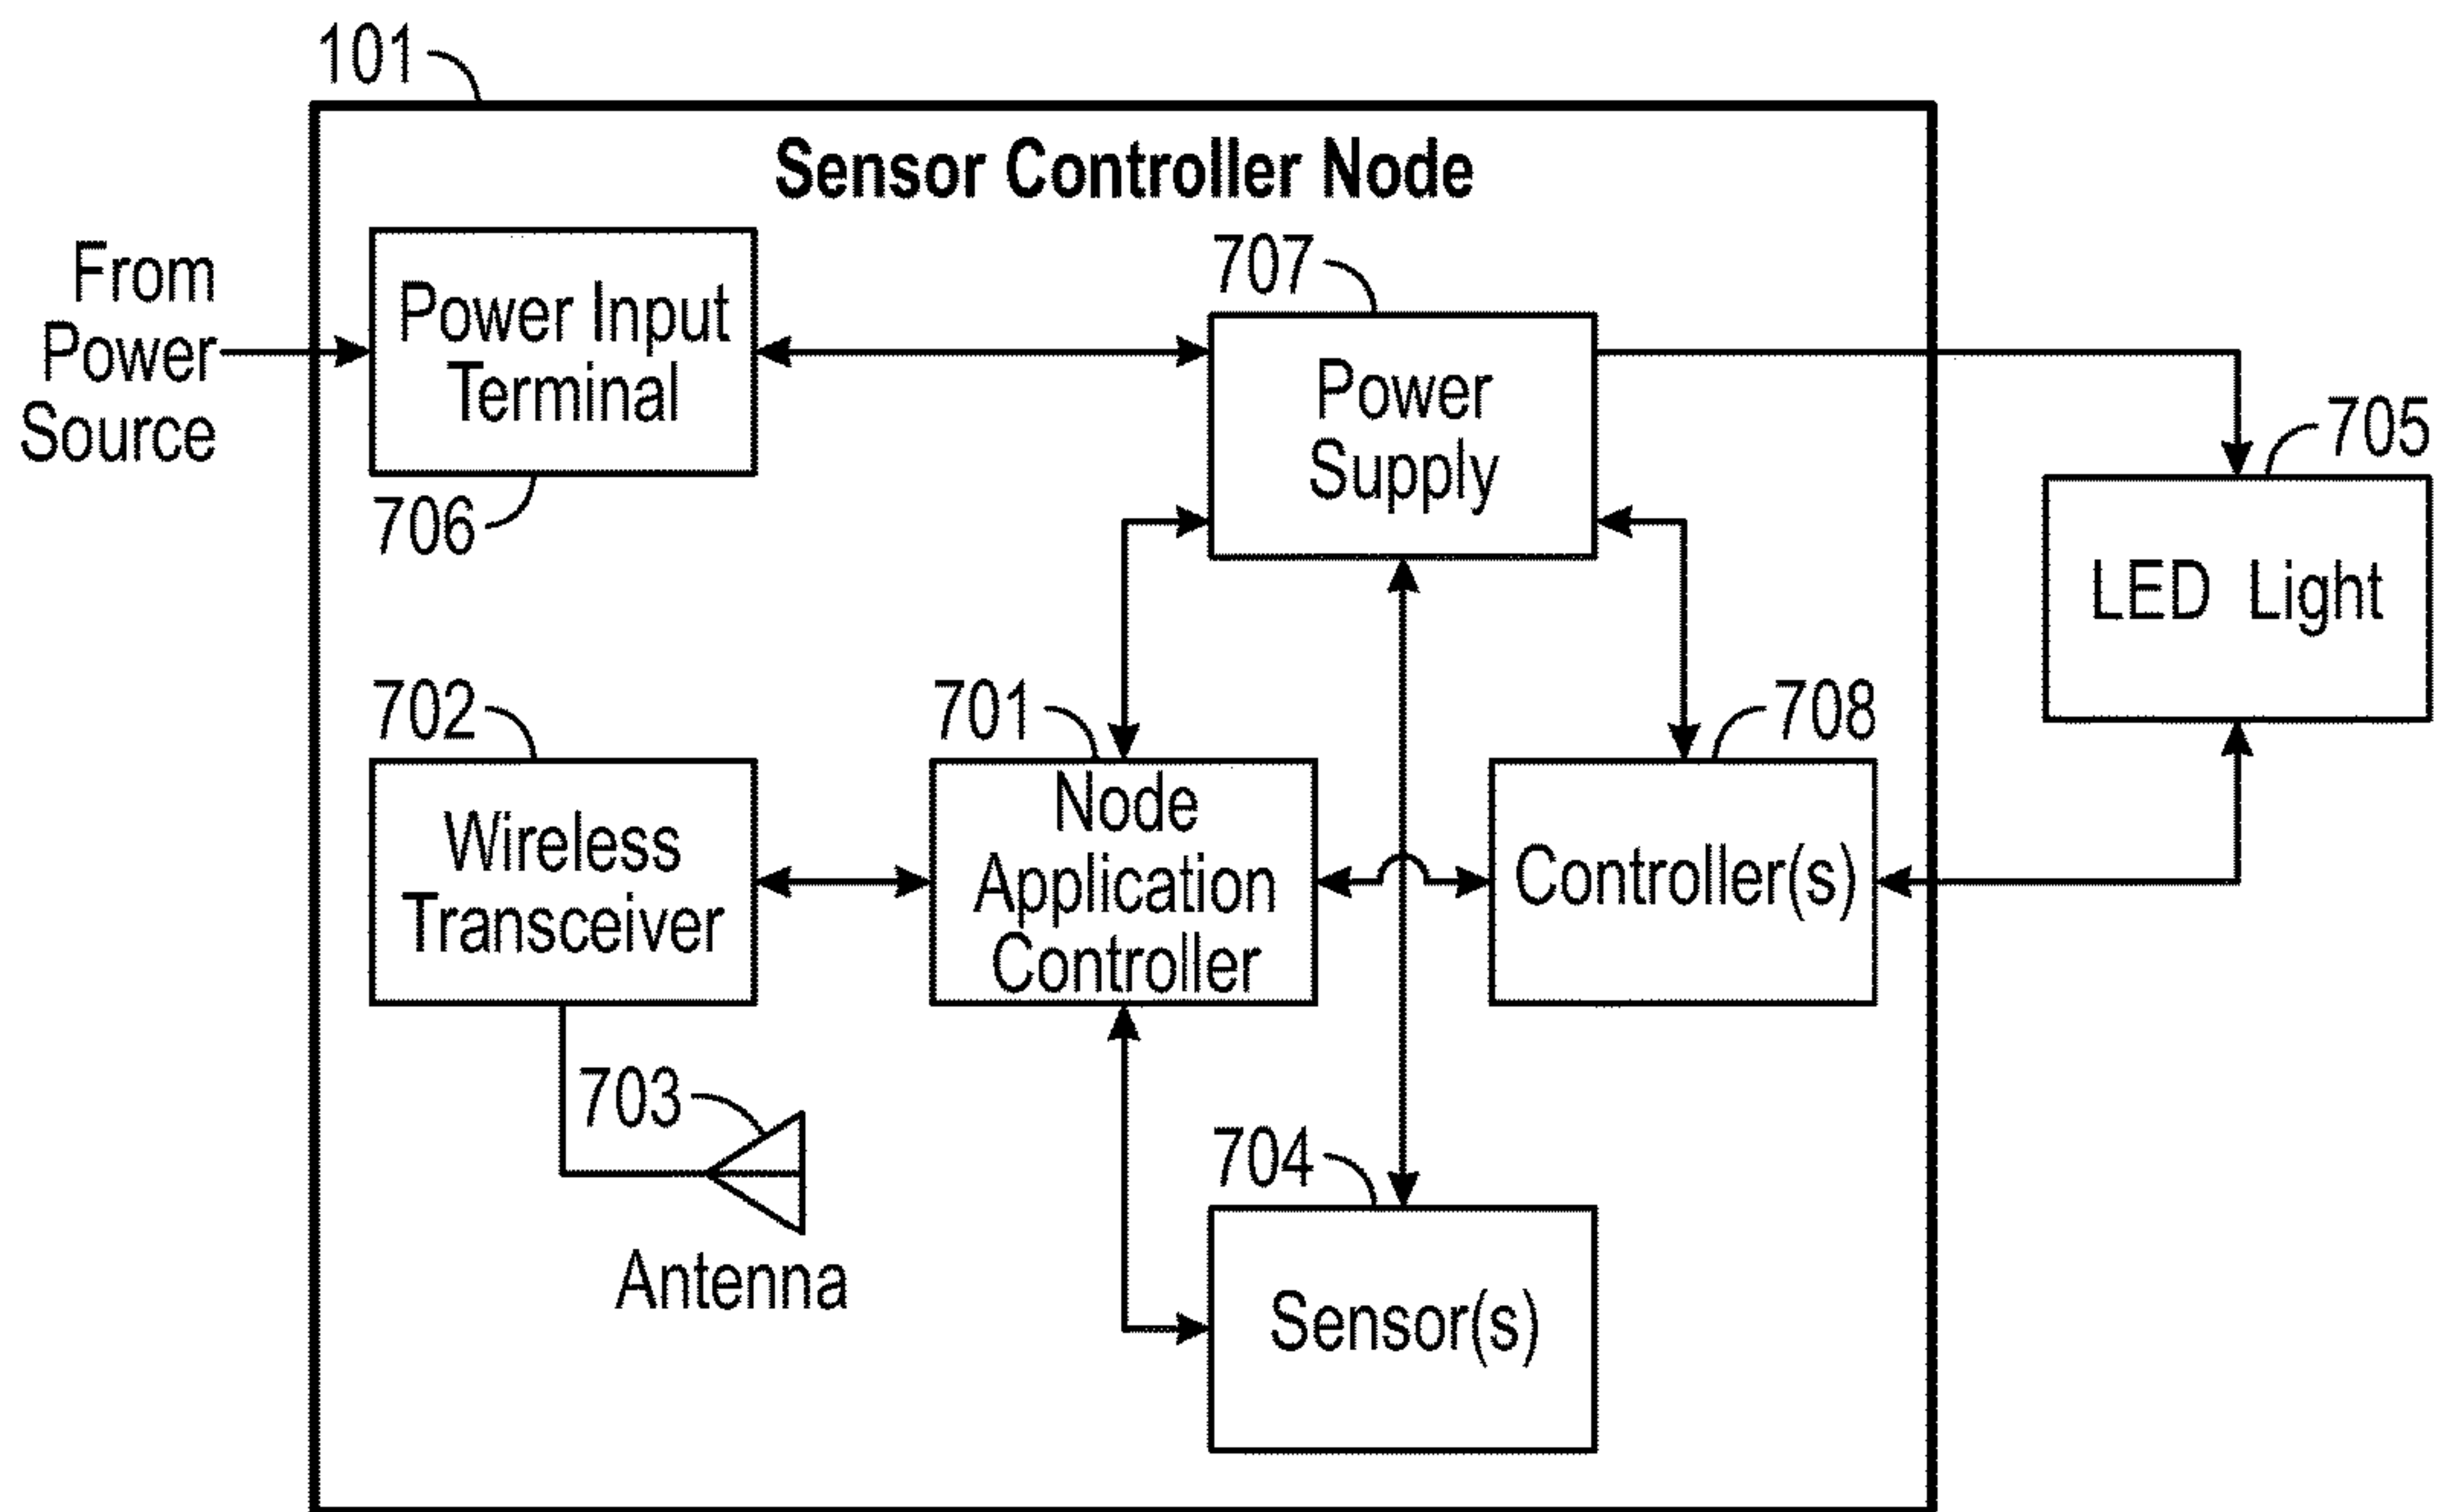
101

Sensor Controller Node

From Power Source

Power Input Terminal

706

707

Power Supply

705

LED Light

702

Wireless Transceiver

701

Node Application Controller

708

Controller(s)

703

Antenna

704

Sensor(s)